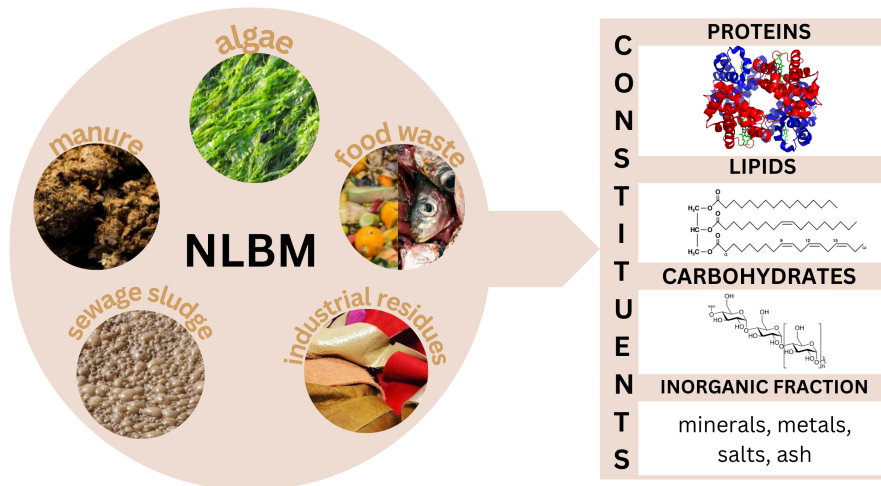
algae

manure

food waste

NLBM

sewage sludge

industrial residues

CONSTITUENTS

PROTEINS

LIPIDS

$H_2C$ O
HC O
$H_2C$ O

CARBOHYDRATES

OH
HO
OH
O
n

INORGANIC FRACTION

minerals, metals, salts, ash